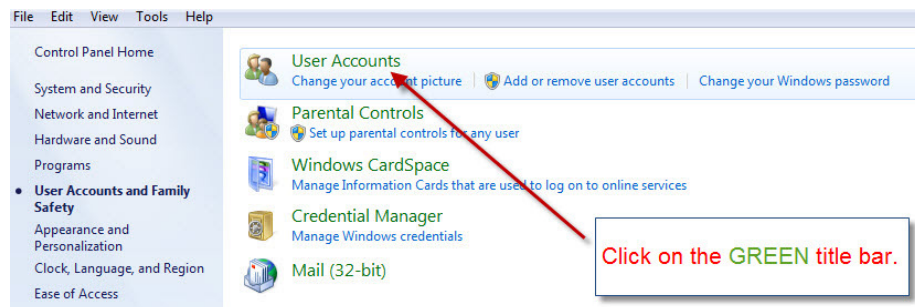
File Edit View Tools Help

Control Panel Home

System and Security

Network and Internet

Hardware and Sound

Programs

• User Accounts and Family Safety

Appearance and Personalization

Clock, Language, and Region

Ease of Access

User Accounts
Change your account picture | Add or remove user accounts | Change your Windows password

Parental Controls
Set up parental controls for any user

Windows CardSpace
Manage Information Cards that are used to log on to online services

Credential Manager
Manage Windows credentials

Mail (32-bit)

Click on the GREEN title bar.